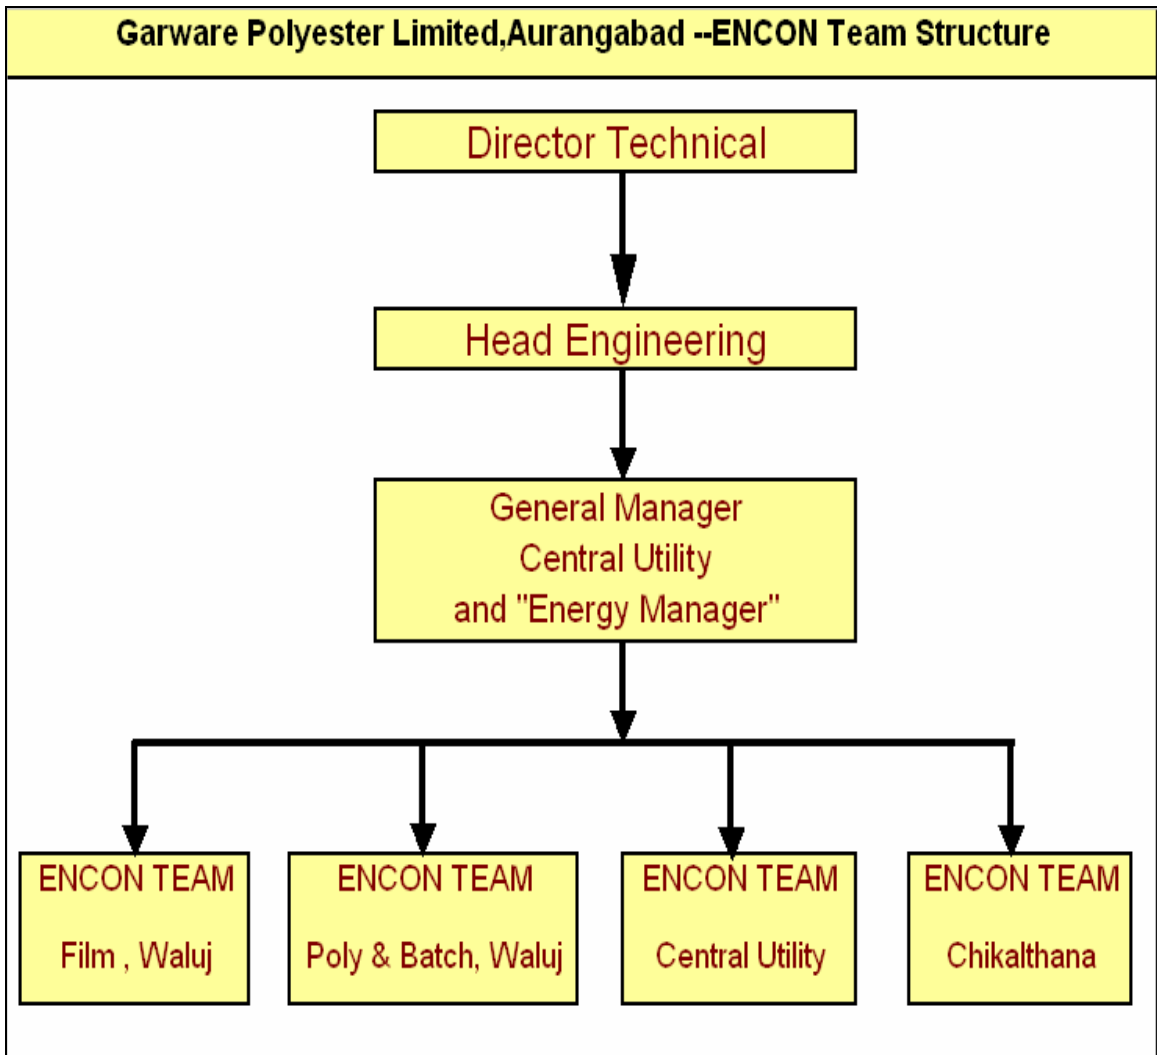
Garware Polyester Limited,Aurangabad --ENCON Team Structure

Director Technical

Head Engineering

General Manager
Central Utility
and "Energy Manager"

ENCON TEAM
Film , Waluj

ENCON TEAM
Poly & Batch, Waluj

ENCON TEAM
Central Utility

ENCON TEAM
Chikalthana